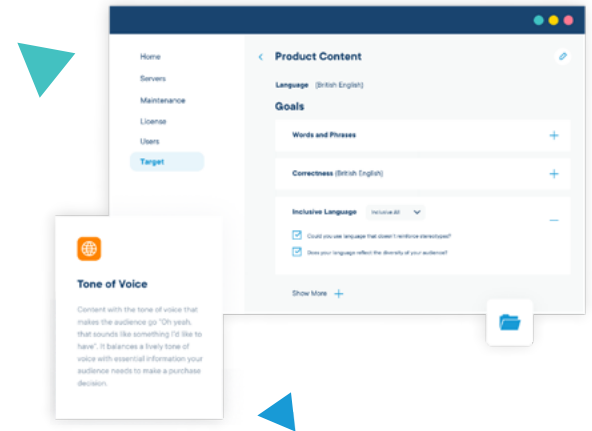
Home
Servers
Maintenance
License
Users
Target

Product Content

Language (British English)

Goals

Words and Phrases

Correctness (British English)

Inclusive Language Inclusive All

Could you use language that doesn't reinforce stereotypes?

Does your language reflect the diversity of your audience?

Show More

Tone of Voice

Content with the tone of voice that makes the audience go "Oh yeah, that sounds like something I'd like to have". It balances a lively tone of voice with essential information your audience needs to make a purchase decision.